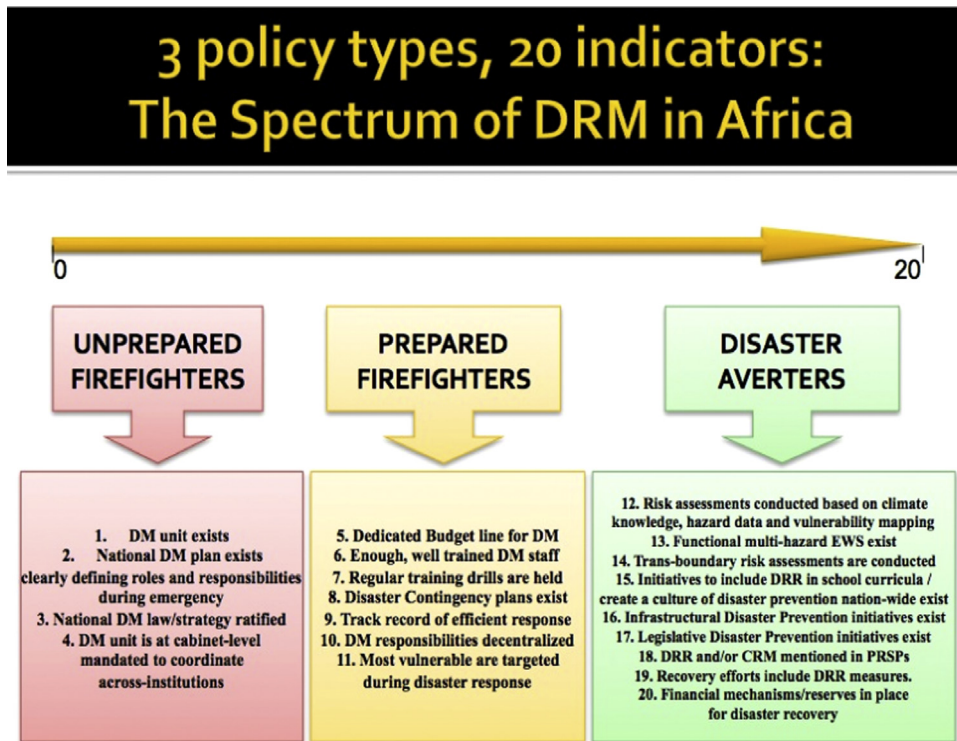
3 policy types, 20 indicators:
The Spectrum of DRM in Africa

0

20

UNPREPARED FIREFIGHTERS

PREPARED FIREFIGHTERS

DISASTER AVERTERS

1. DM unit exists
2. National DM plan exists clearly defining roles and responsibilities during emergency
3. National DM law/strategy ratified
4. DM unit is at cabinet-level mandated to coordinate across-institutions

5. Dedicated Budget line for DM
6. Enough, well trained DM staff
7. Regular training drills are held
8. Disaster Contingency plans exist
9. Track record of efficient response
10. DM responsibilities decentralized
11. Most vulnerable are targeted during disaster response

12. Risk assessments conducted based on climate knowledge, hazard data and vulnerability mapping
13. Functional multi-hazard EWS exist
14. Trans-boundary risk assessments are conducted
15. Initiatives to include DRR in school curricula / create a culture of disaster prevention nation-wide exist
16. Infrastructural Disaster Prevention initiatives exist
17. Legislative Disaster Prevention initiatives exist
18. DRR and/or CRM mentioned in PRSPs
19. Recovery efforts include DRR measures.
20. Financial mechanisms/reserves in place for disaster recovery